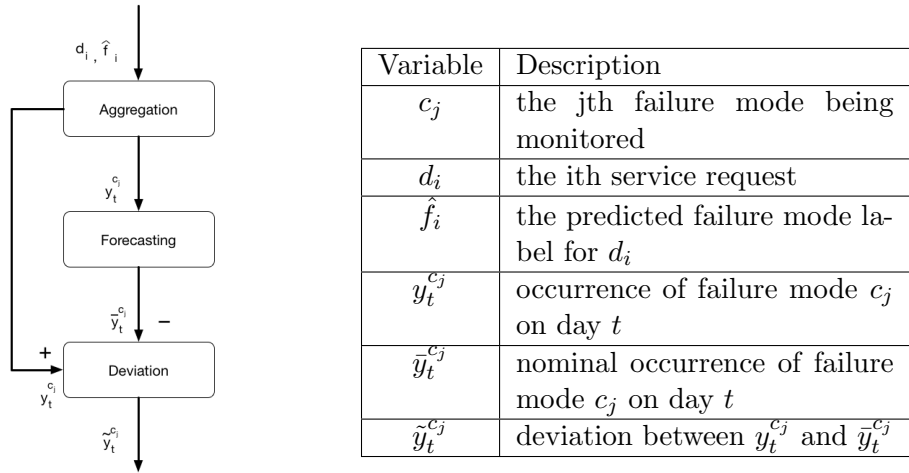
$d_i$, $\hat{f}_i$

Aggregation

$y_t^{c_j}$

Forecasting

$\bar{y}_t^{c_j}$ −

+

$y_t^{c_j}$

Deviation

$\tilde{y}_t^{c_j}$

| Variable | Description |
|---|---|
| $c_j$ | the jth failure mode being monitored |
| $d_i$ | the ith service request |
| $\hat{f}_i$ | the predicted failure mode label for $d_i$ |
| $y_t^{c_j}$ | occurrence of failure mode $c_j$ on day $t$ |
| $\bar{y}_t^{c_j}$ | nominal occurrence of failure mode $c_j$ on day $t$ |
| $\tilde{y}_t^{c_j}$ | deviation between $y_t^{c_j}$ and $\bar{y}_t^{c_j}$ |